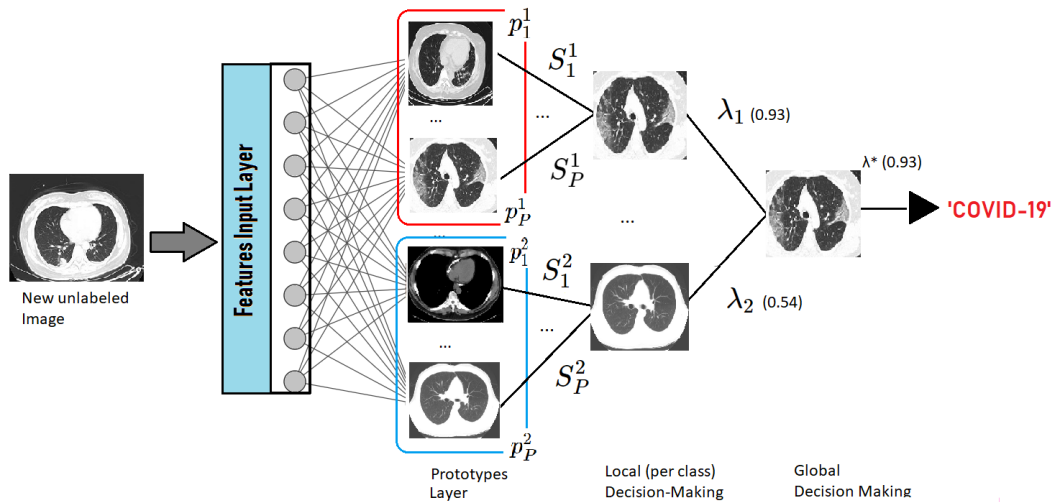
New unlabeled Image

Features Input Layer

$p_1^1$

...

$p_P^1$

$p_1^2$

...

$p_P^2$

$S_1^1$

...

$S_P^1$

$S_1^2$

...

$S_P^2$

...

$\lambda_1$ (0.93)

$\lambda_2$ (0.54)

λ* (0.93)

'COVID-19'

Prototypes Layer

Local (per class) Decision-Making

Global Decision Making